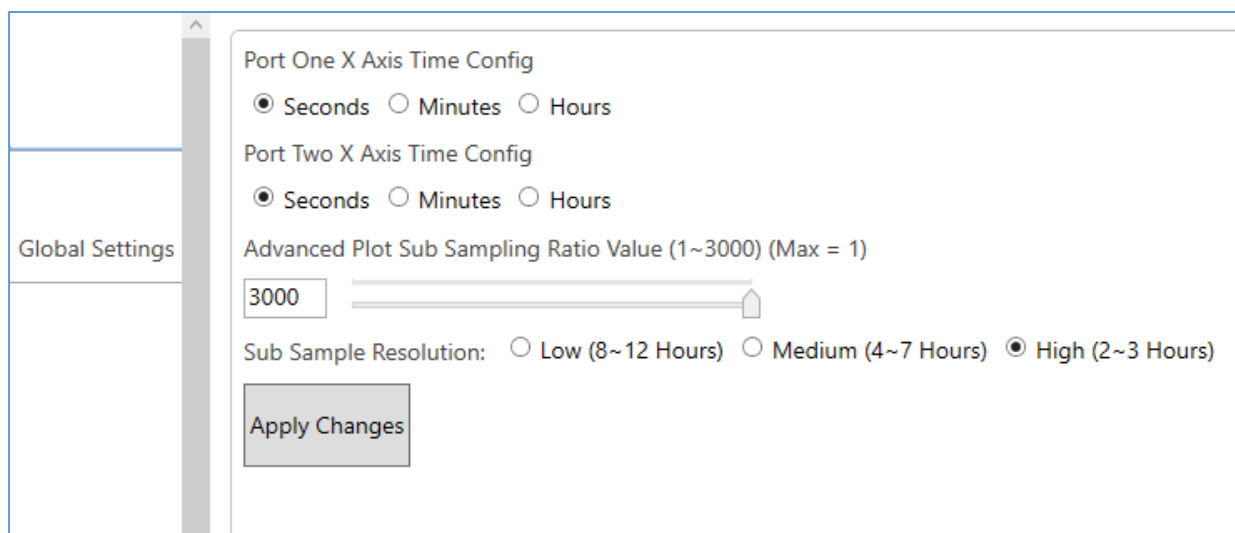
Global Settings

Port One X Axis Time Config

Seconds Minutes Hours

Port Two X Axis Time Config

Seconds Minutes Hours

Advanced Plot Sub Sampling Ratio Value (1~3000) (Max = 1)

3000

Sub Sample Resolution: Low (8~12 Hours) Medium (4~7 Hours) High (2~3 Hours)

Apply Changes